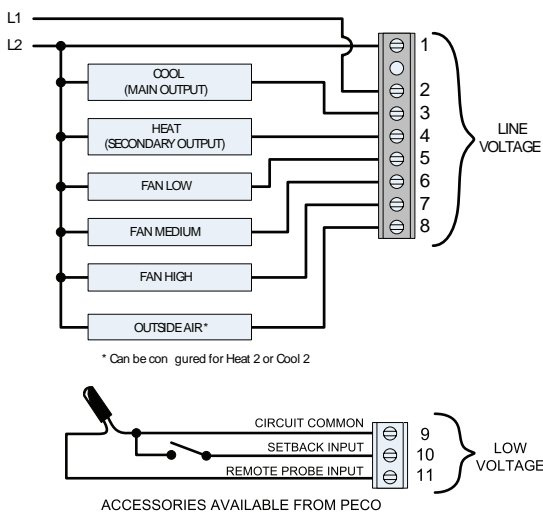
L1

L2

COOL (MAIN OUTPUT)

HEAT (SECONDARY OUTPUT)

FAN LOW

FAN MEDIUM

FAN HIGH

OUTSIDE AIR*

1

2

3

4

5

6

7

8

LINE VOLTAGE

* Can be con gured for Heat 2 or Cool 2

CIRCUIT COMMON

SETBACK INPUT

REMOTE PROBE INPUT

9

10

11

LOW VOLTAGE

ACCESSORIES AVAILABLE FROM PECO